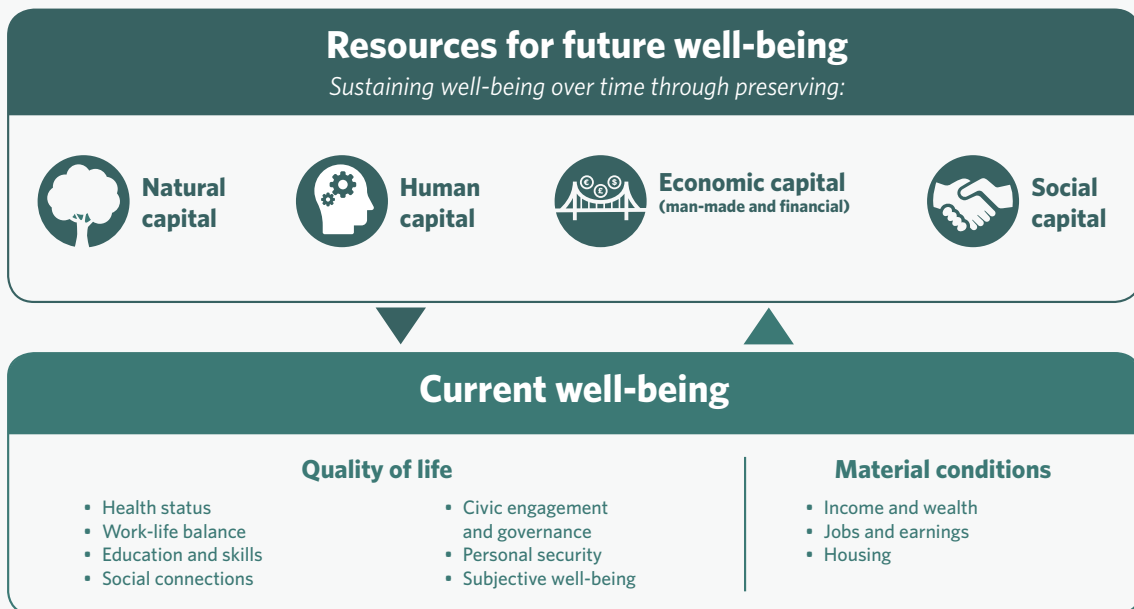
Resources for future well-being

Sustaining well-being over time through preserving:

Natural capital

Human capital

Economic capital (man-made and financial)

Social capital

Current well-being

Quality of life

- Health status
- Work-life balance
- Education and skills
- Social connections

- Civic engagement and governance
- Personal security
- Subjective well-being

Material conditions

- Income and wealth
- Jobs and earnings
- Housing